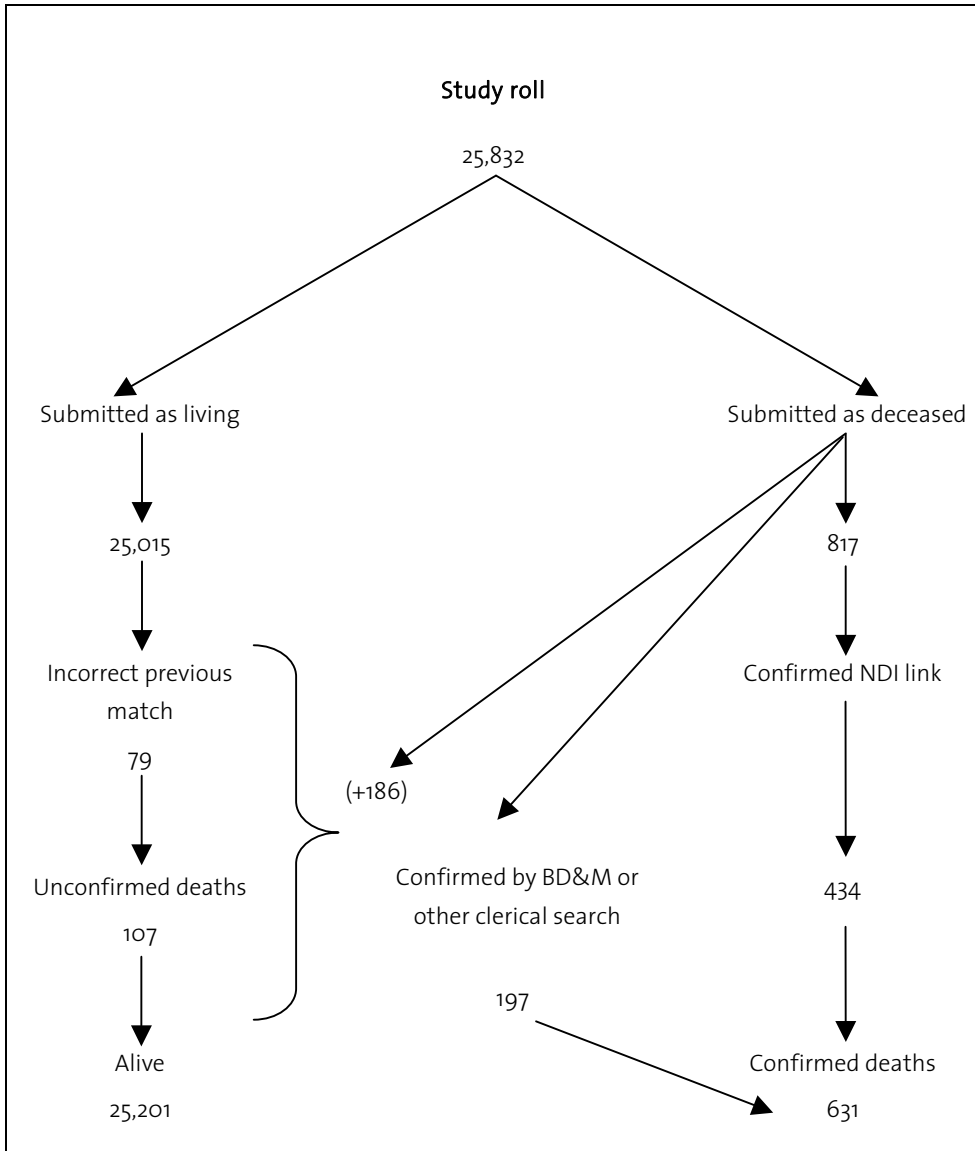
Study roll

25,832

Submitted as living

25,015

Incorrect previous match

79

Unconfirmed deaths

107

Alive

25,201

Submitted as deceased

817

Confirmed NDI link

434

Confirmed deaths

631

(+186)

Confirmed by BD&M or other clerical search

197